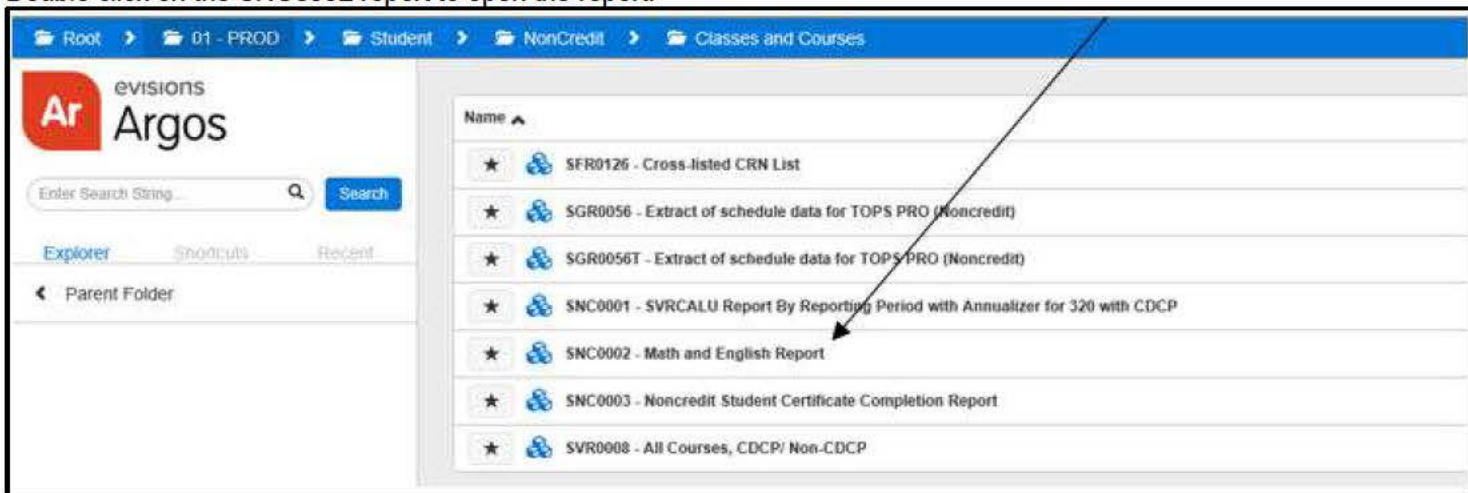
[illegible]

Root > 01 - PROD > Student > NonCredit > Classes and Courses

Ar evisions Argos

Enter Search String... Search

Explorer Shortcuts Recent

< Parent Folder

Name

SFR0126 - Cross-listed CRN List

SGR0056 - Extract of schedule data for TOPS PRO (Noncredit)

SGR0056T - Extract of schedule data for TOPS PRO (Noncredit)

SNC0001 - SVRCALU Report By Reporting Period with Annualizer for 320 with CDCP

SNC0002 - Math and English Report

SNC0003 - Noncredit Student Certificate Completion Report

SVR0008 - All Courses, CDCP/ Non-CDCP